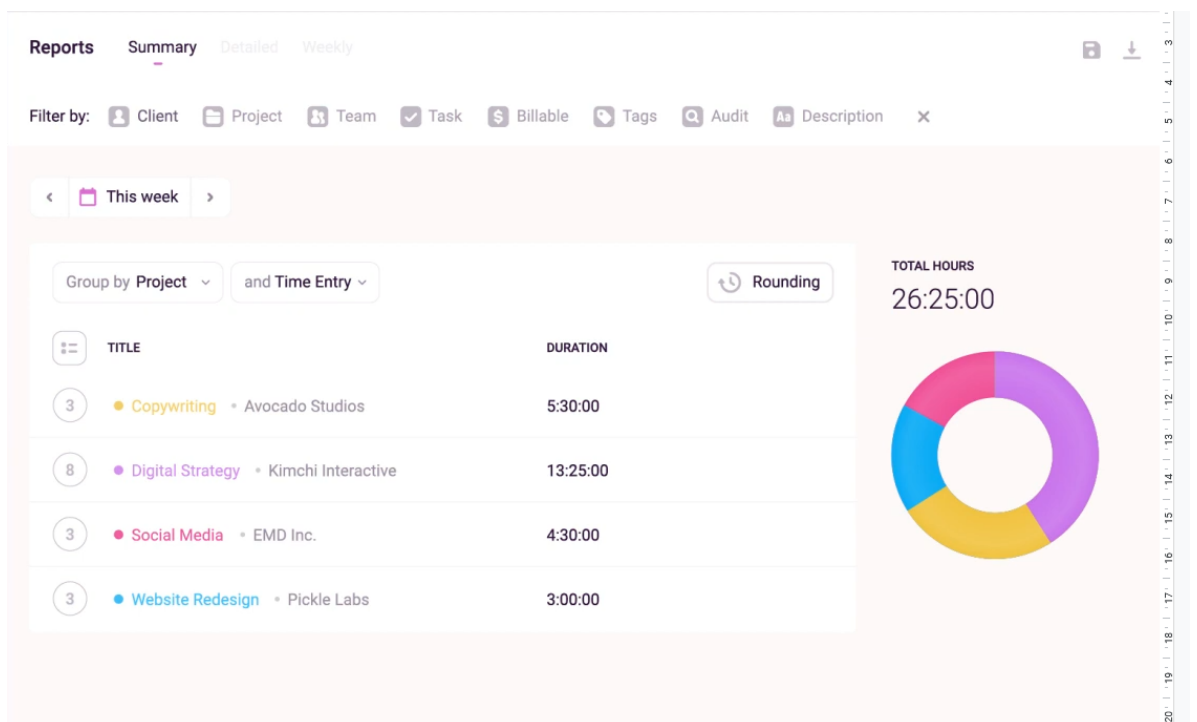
Reports Summary Detailed Weekly

Filter by: Client Project Team Task Billable Tags Audit Description ✕

‹ This week ›

Group by Project ⌄ and Time Entry ⌄ Rounding

TOTAL HOURS
26:25:00

| | TITLE | DURATION |
|---|---|---|
| 3 | Copywriting • Avocado Studios | 5:30:00 |
| 8 | Digital Strategy • Kimchi Interactive | 13:25:00 |
| 3 | Social Media • EMD Inc. | 4:30:00 |
| 3 | Website Redesign • Pickle Labs | 3:00:00 |

3 4 5 6 7 8 9 10 11 12 13 14 15 16 17 18 19 20